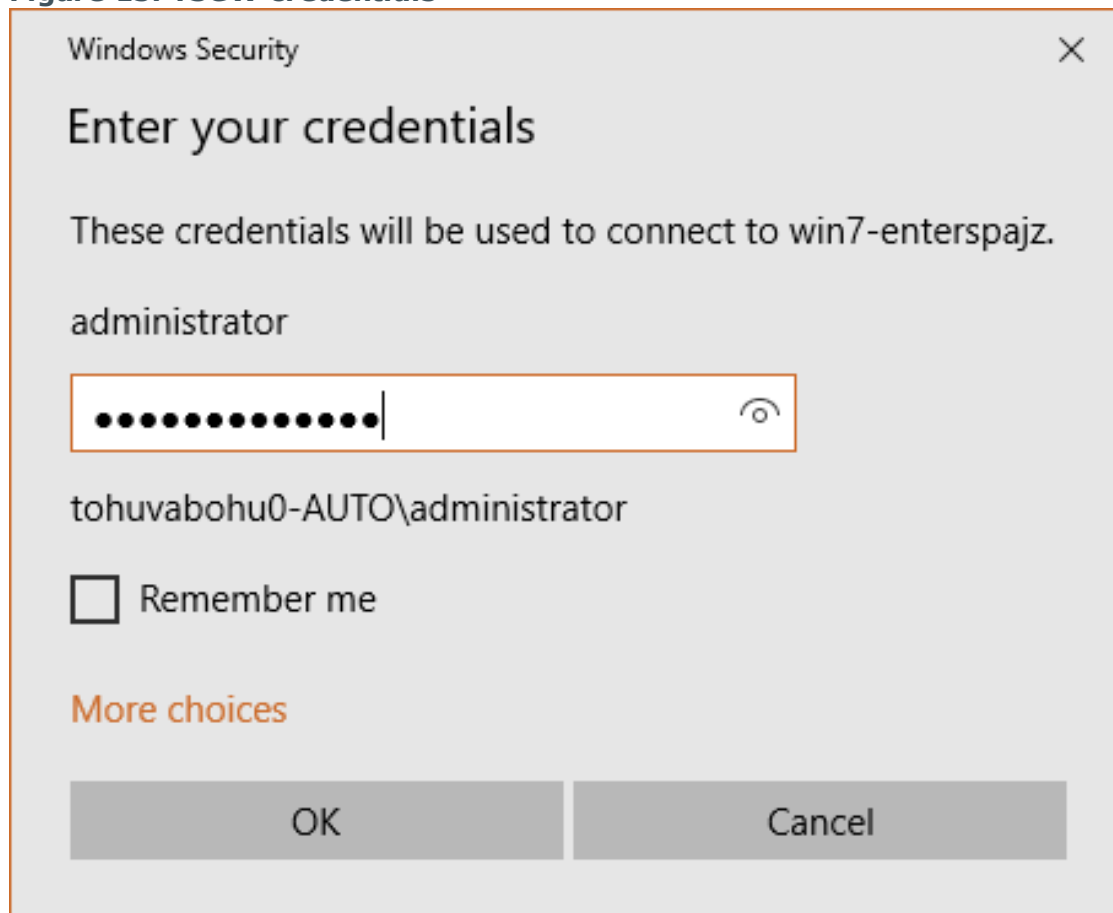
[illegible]

Windows Security

×

Enter your credentials

These credentials will be used to connect to win7-enterspajz.

administrator

••••••••••••••

tohuvabohu0-AUTO\administrator

Remember me

More choices

OK

Cancel